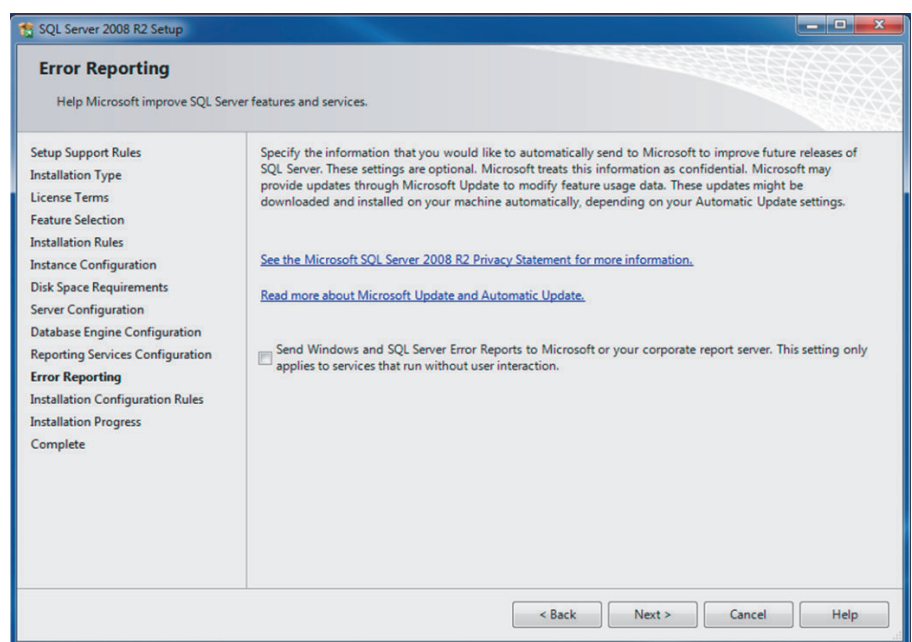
SQL Server 2008 R2 Setup

Error Reporting

Help Microsoft improve SQL Server features and services.

Setup Support Rules
Installation Type
License Terms
Feature Selection
Installation Rules
Instance Configuration
Disk Space Requirements
Server Configuration
Database Engine Configuration
Reporting Services Configuration
Error Reporting
Installation Configuration Rules
Installation Progress
Complete

Specify the information that you would like to automatically send to Microsoft to improve future releases of SQL Server. These settings are optional. Microsoft treats this information as confidential. Microsoft may provide updates through Microsoft Update to modify feature usage data. These updates might be downloaded and installed on your machine automatically, depending on your Automatic Update settings.

See the Microsoft SQL Server 2008 R2 Privacy Statement for more information.

Read more about Microsoft Update and Automatic Update.

Send Windows and SQL Server Error Reports to Microsoft or your corporate report server. This setting only applies to services that run without user interaction.

< Back | Next > | Cancel | Help